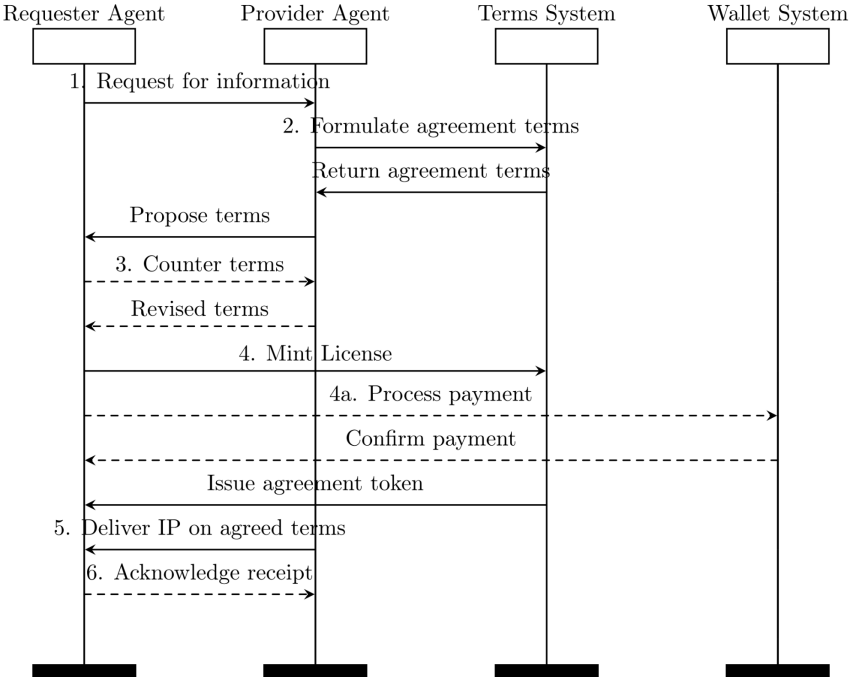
Requester Agent

Provider Agent

Terms System

Wallet System

1. Request for information

2. Formulate agreement terms

Return agreement terms

Propose terms

3. Counter terms

Revised terms

4. Mint License

4a. Process payment

Confirm payment

Issue agreement token

5. Deliver IP on agreed terms

6. Acknowledge receipt